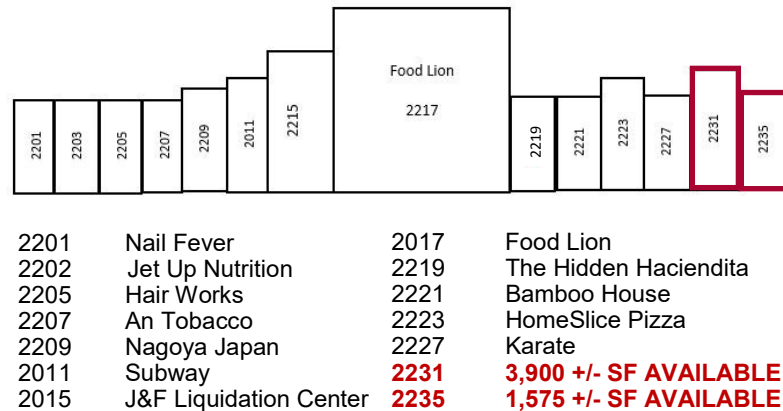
2201 2203 2205 2207 2209 2011 2215 Food Lion 2217 2219 2221 2223 2227 2231 2235

2201 Nail Fever
2202 Jet Up Nutrition
2205 Hair Works
2207 An Tobacco
2209 Nagoya Japan
2011 Subway
2015 J&F Liquidation Center

2017 Food Lion
2219 The Hidden Haciendita
2221 Bamboo House
2223 HomeSlice Pizza
2227 Karate
2231 3,900 +/- SF AVAILABLE
2235 1,575 +/- SF AVAILABLE